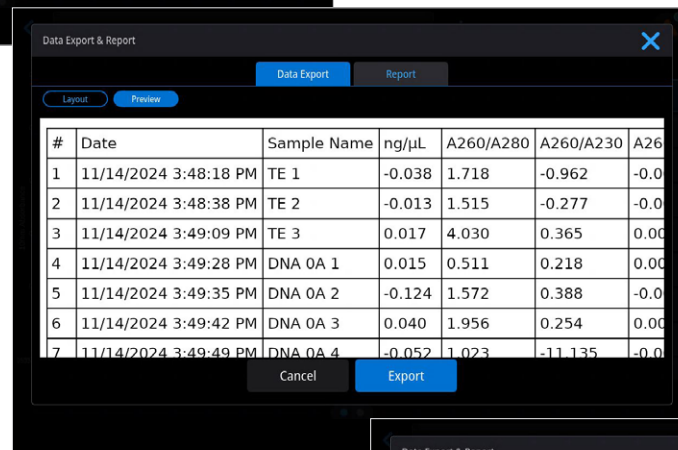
Data Export & Report

Data Export

Report

Layout

Preview

| # | Date | Sample Name | ng/µL | A260/A280 | A260/A230 | A26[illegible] |
|---|---|---|---|---|---|---|
| 1 | 11/14/2024 3:48:18 PM | TE 1 | -0.038 | 1.718 | -0.962 | -0.0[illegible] |
| 2 | 11/14/2024 3:48:38 PM | TE 2 | -0.013 | 1.515 | -0.277 | -0.0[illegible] |
| 3 | 11/14/2024 3:49:09 PM | TE 3 | 0.017 | 4.030 | 0.365 | 0.00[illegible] |
| 4 | 11/14/2024 3:49:28 PM | DNA 0A 1 | 0.015 | 0.511 | 0.218 | 0.00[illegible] |
| 5 | 11/14/2024 3:49:35 PM | DNA 0A 2 | -0.124 | 1.572 | 0.388 | -0.0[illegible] |
| 6 | 11/14/2024 3:49:42 PM | DNA 0A 3 | 0.040 | 1.956 | 0.254 | 0.00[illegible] |
| 7 | 11/14/2024 3:49:49 PM | DNA 0A 4 | -0.052 | 1.023 | -11.135 | -0.0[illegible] |

Cancel

Export